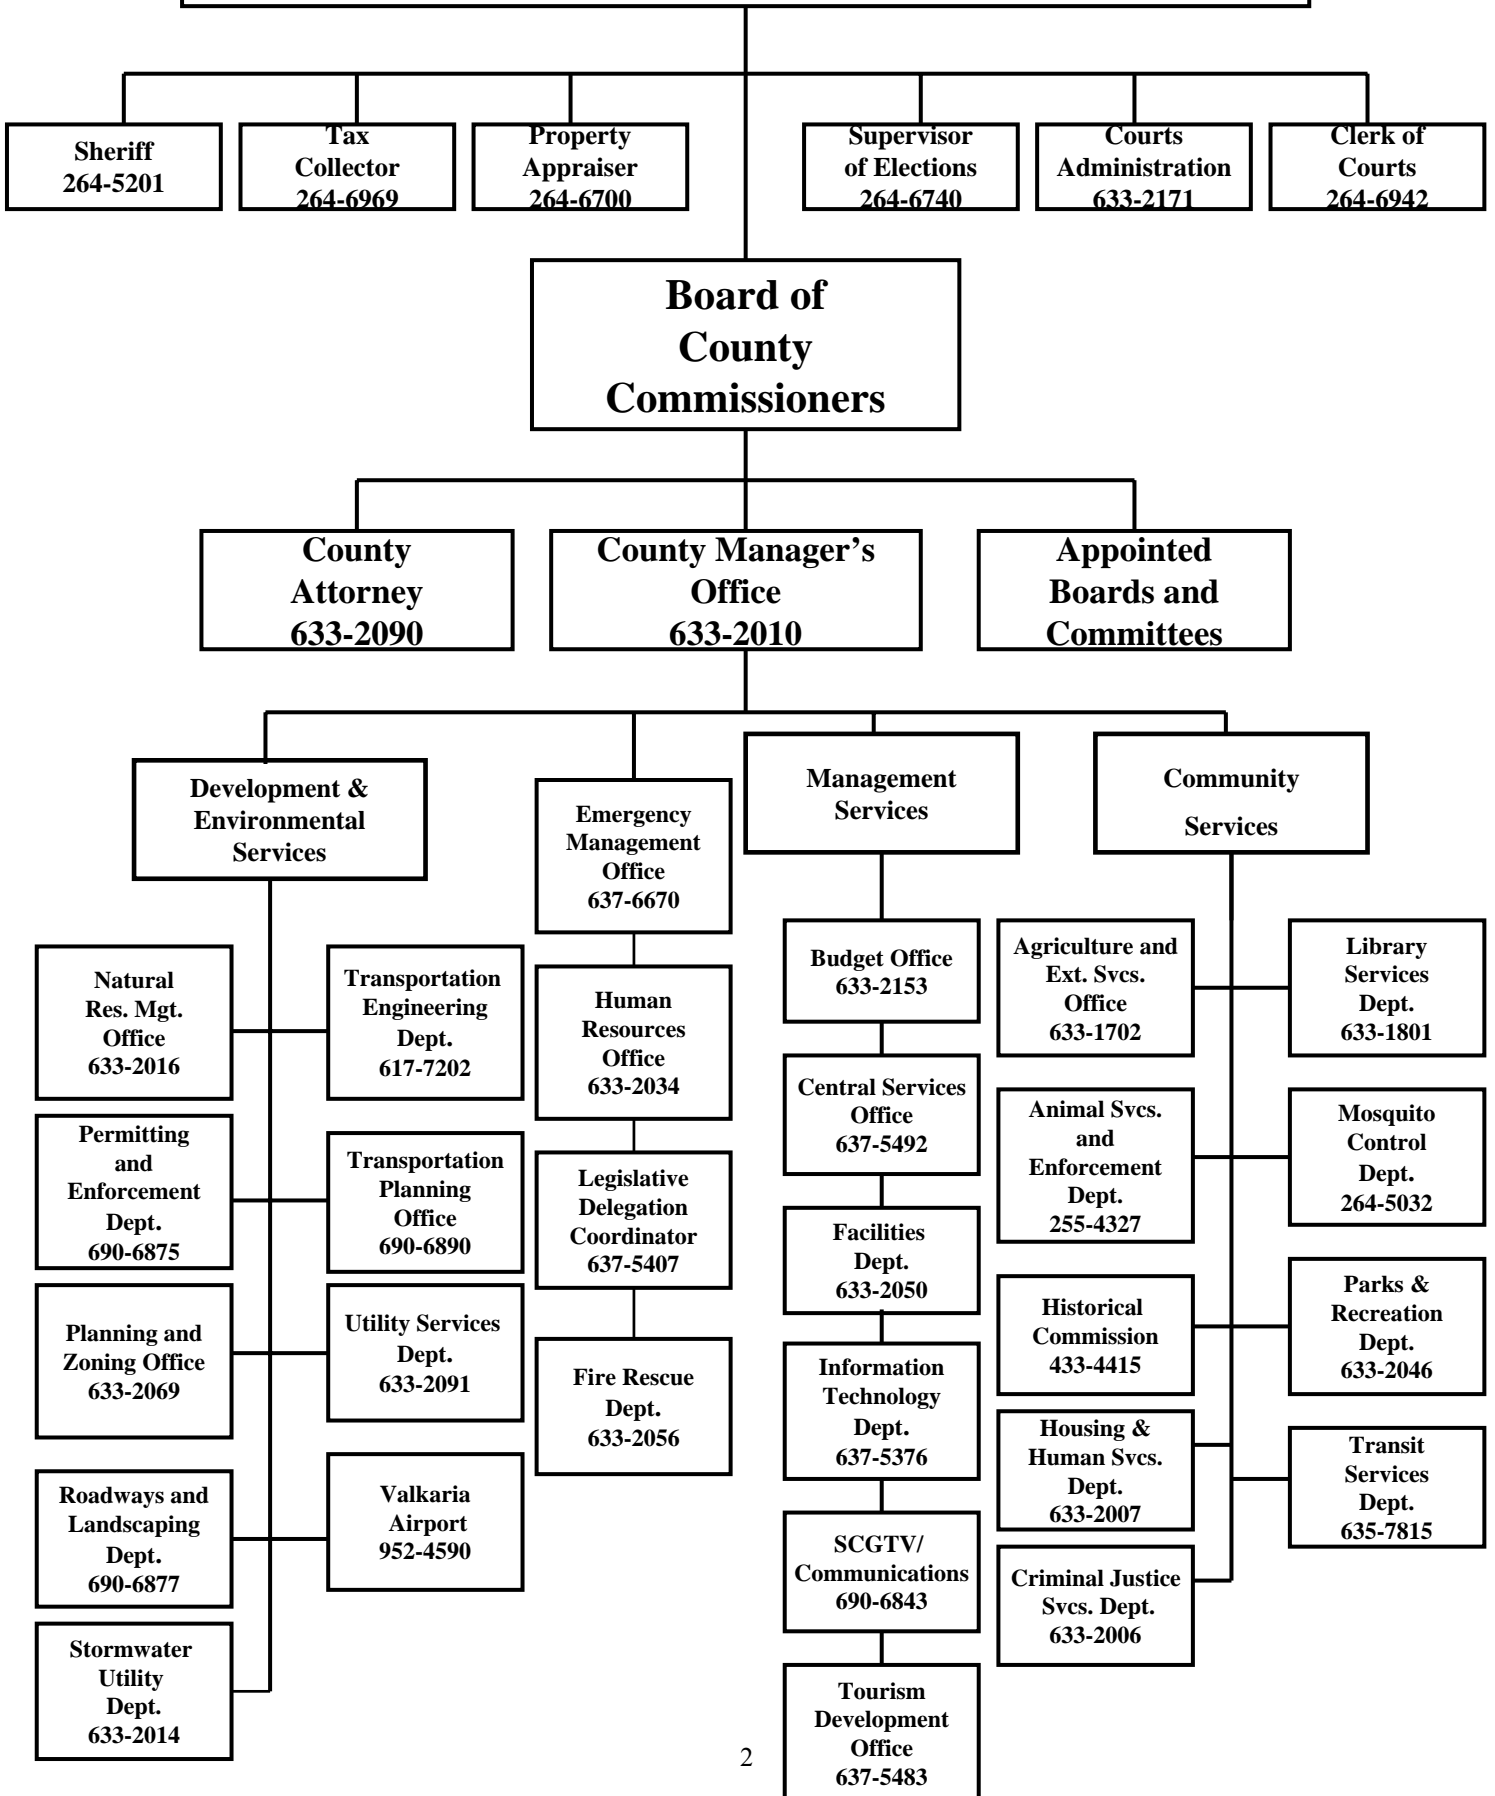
Sheriff
264-5201

Tax
Collector
264-6969

Property
Appraiser
264-6700

Supervisor
of Elections
264-6740

Courts
Administration
633-2171

Clerk of
Courts
264-6942

Board of
County
Commissioners

County
Attorney
633-2090

County Manager's
Office
633-2010

Appointed
Boards and
Committees

Development &
Environmental
Services

Natural
Res. Mgt.
Office
633-2016

Transportation
Engineering
Dept.
617-7202

Permitting
and
Enforcement
Dept.
690-6875

Transportation
Planning
Office
690-6890

Planning and
Zoning Office
633-2069

Utility Services
Dept.
633-2091

Roadways and
Landscaping
Dept.
690-6877

Valkaria
Airport
952-4590

Stormwater
Utility
Dept.
633-2014

Emergency
Management
Office
637-6670

Human
Resources
Office
633-2034

Legislative
Delegation
Coordinator
637-5407

Fire Rescue
Dept.
633-2056

Management
Services

Budget Office
633-2153

Central Services
Office
637-5492

Facilities
Dept.
633-2050

Information
Technology
Dept.
637-5376

SCGTV/
Communications
690-6843

Tourism
Development
Office
637-5483

Community
Services

Agriculture and
Ext. Svcs.
Office
633-1702

Library
Services
Dept.
633-1801

Animal Svcs.
and
Enforcement
Dept.
255-4327

Mosquito
Control
Dept.
264-5032

Historical
Commission
433-4415

Parks &
Recreation
Dept.
633-2046

Housing &
Human Svcs.
Dept.
633-2007

Transit
Services
Dept.
635-7815

Criminal Justice
Svcs. Dept.
633-2006

2